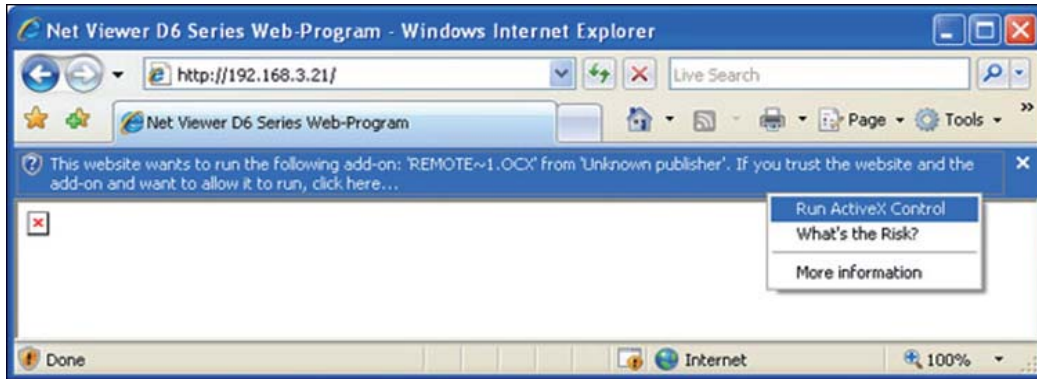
Net Viewer D6 Series Web-Program - Windows Internet Explorer

http://192.168.3.21/

Live Search

Net Viewer D6 Series Web-Program

Page ▾ Tools ▾

This website wants to run the following add-on: 'REMOTE~1.OCX' from 'Unknown publisher'. If you trust the website and the add-on and want to allow it to run, click here...

Run ActiveX Control
What's the Risk?
More information

Done

Internet

100%